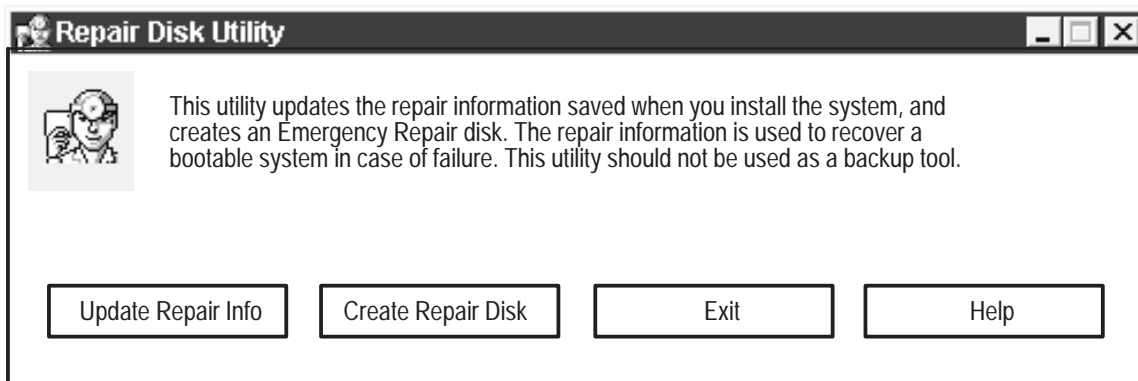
Repair Disk Utility

This utility updates the repair information saved when you install the system, and creates an Emergency Repair disk. The repair information is used to recover a bootable system in case of failure. This utility should not be used as a backup tool.

Update Repair Info

Create Repair Disk

Exit

Help